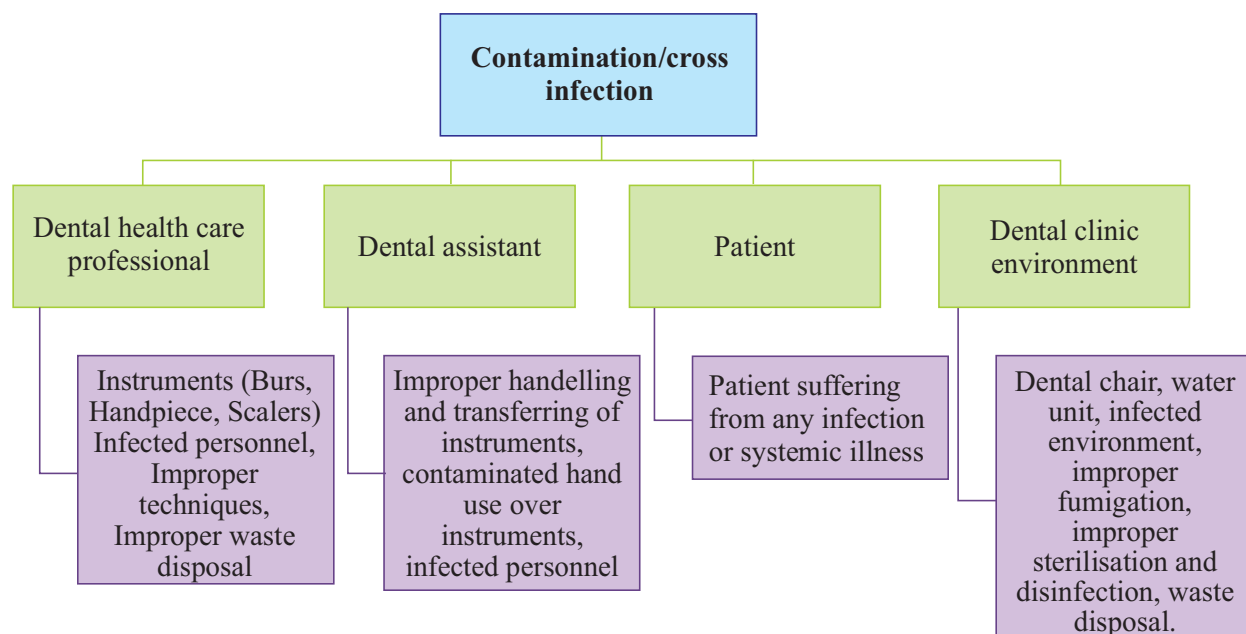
Contamination/cross infection

Dental health care professional

Instruments (Burs, Handpiece, Scalers) Infected personnel, Improper techniques, Improper waste disposal

Dental assistant

Improper handelling and transferring of instruments, contaminated hand use over instruments, infected personnel

Patient

Patient suffering from any infection or systemic illness

Dental clinic environment

Dental chair, water unit, infected environment, improper fumigation, improper sterilisation and disinfection, waste disposal.